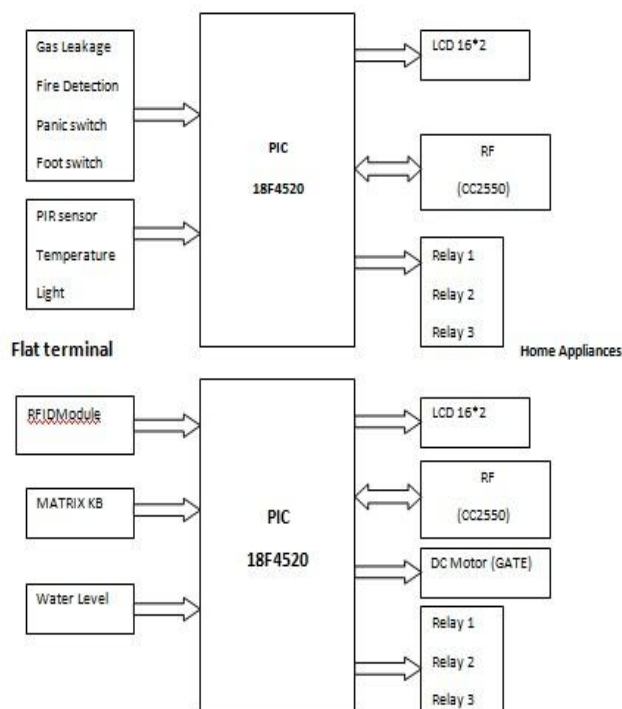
Gas Leakage
Fire Detection
Panic switch
Foot switch

PIR sensor
Temperature
Light

PIC
18F4520

LCD 16*2

RF
(CC2550)

Relay 1
Relay 2
Relay 3

Flat terminal

Home Appliances

RFIDModule

MATRIX KB

Water Level

PIC
18F4520

LCD 16*2

RF
(CC2550)

DC Motor (GATE)

Relay 1
Relay 2
Relay 3